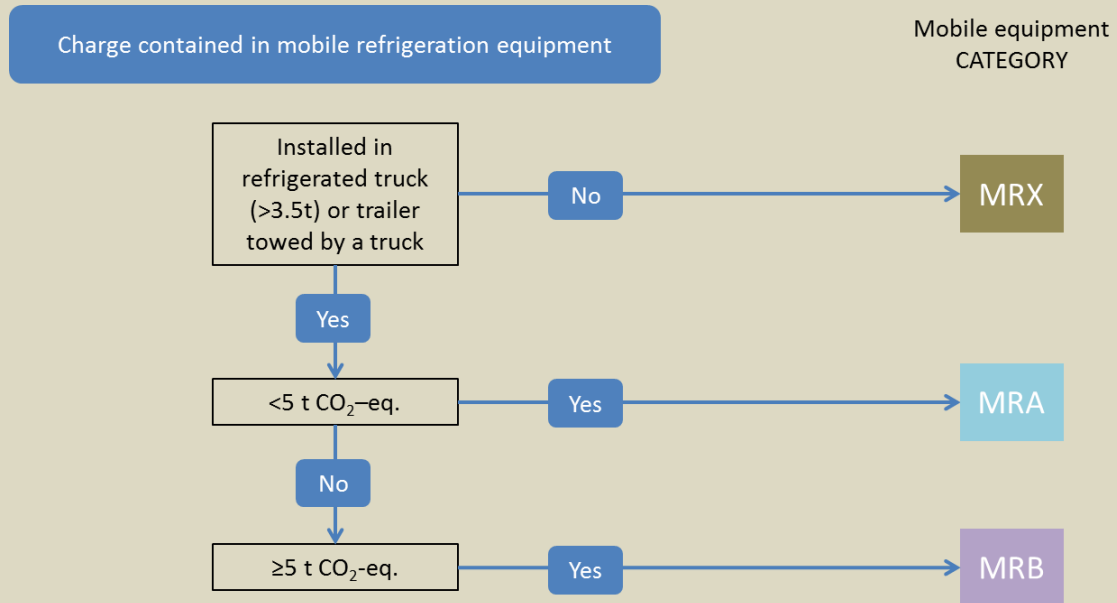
Charge contained in mobile refrigeration equipment

Mobile equipment CATEGORY

Installed in refrigerated truck (>3.5t) or trailer towed by a truck

No

MRX

Yes

<5 t $CO_2$–eq.

Yes

MRA

No

≥5 t $CO_2$-eq.

Yes

MRB